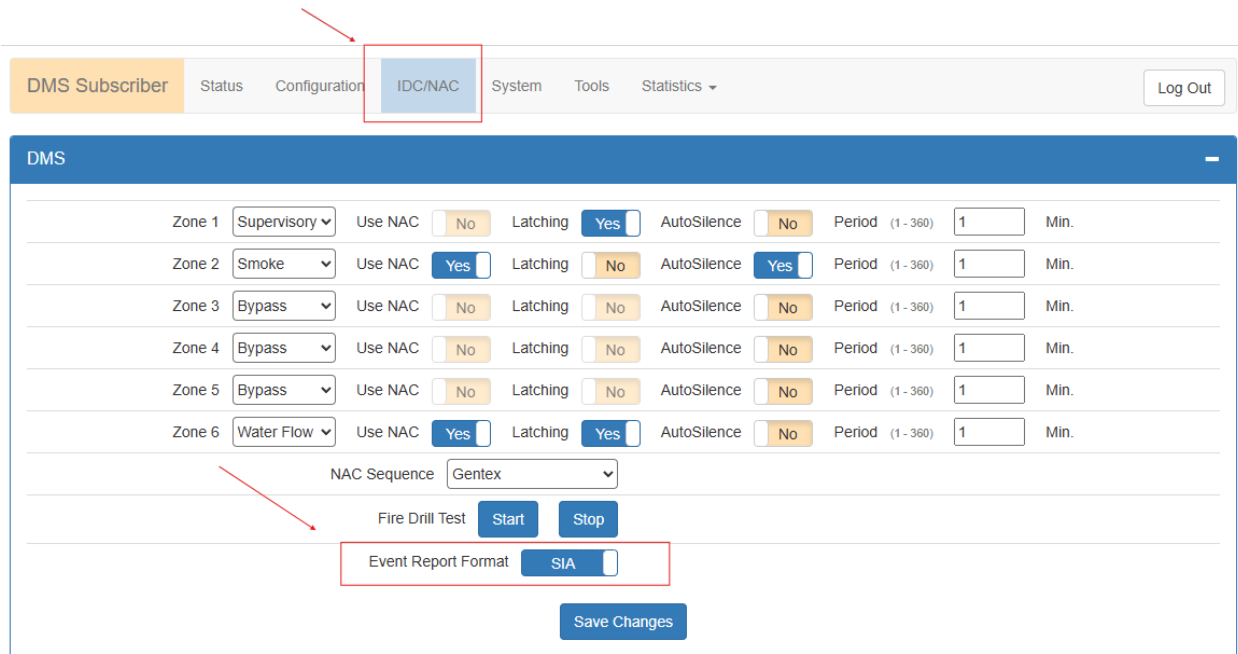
DMS Subscriber Status Configuration IDC/NAC System Tools Statistics Log Out

DMS

| | | | | | | | | | | |
|---|---|---|---|---|---|---|---|---|---|---|
| Zone 1 | Supervisory | Use NAC | No | Latching | Yes | AutoSilence | No | Period (1 - 360) | 1 | Min. |
| Zone 2 | Smoke | Use NAC | Yes | Latching | No | AutoSilence | Yes | Period (1 - 360) | 1 | Min. |
| Zone 3 | Bypass | Use NAC | No | Latching | No | AutoSilence | No | Period (1 - 360) | 1 | Min. |
| Zone 4 | Bypass | Use NAC | No | Latching | No | AutoSilence | No | Period (1 - 360) | 1 | Min. |
| Zone 5 | Bypass | Use NAC | No | Latching | No | AutoSilence | No | Period (1 - 360) | 1 | Min. |
| Zone 6 | Water Flow | Use NAC | Yes | Latching | Yes | AutoSilence | No | Period (1 - 360) | 1 | Min. |

NAC Sequence Gentex

Fire Drill Test Start Stop

Event Report Format SIA

Save Changes